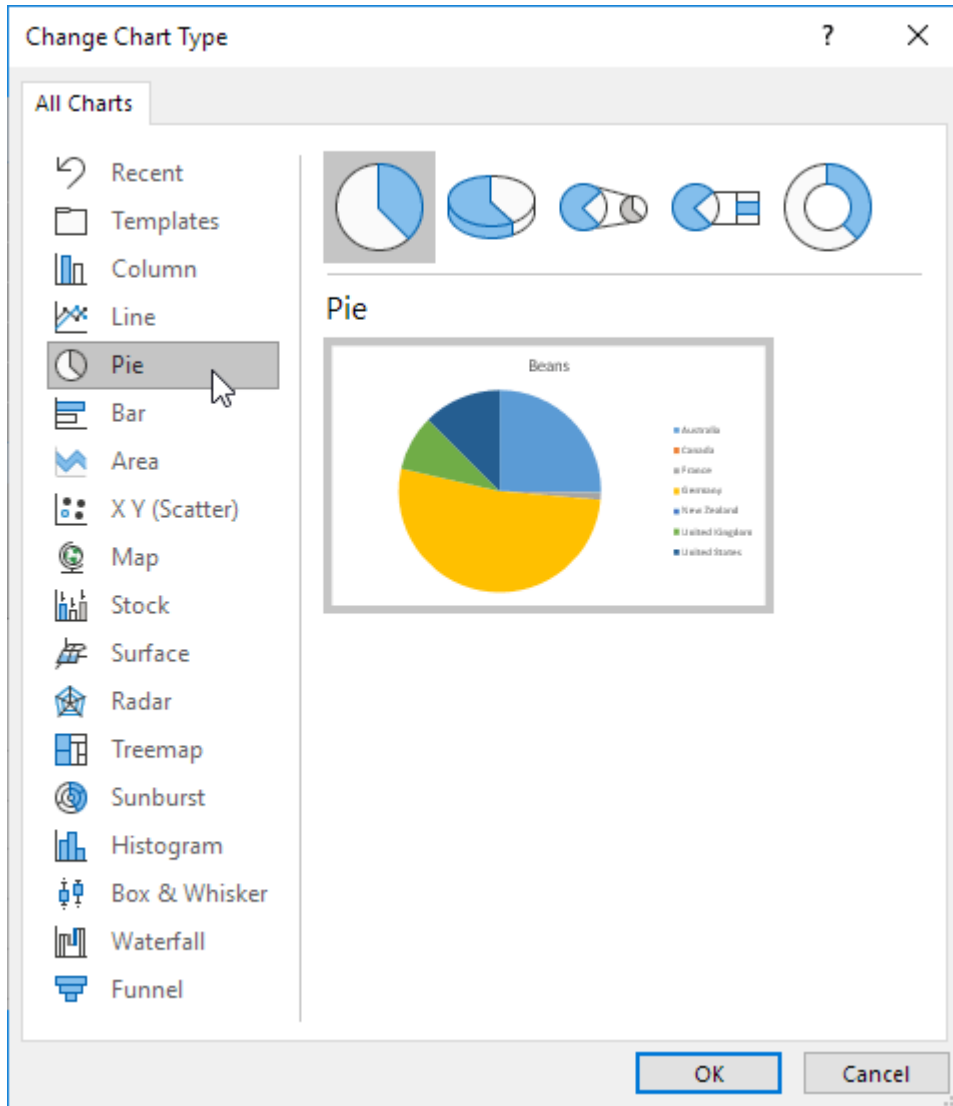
Change Chart Type

?

All Charts

Recent
Templates
Column
Line
Pie
Bar
Area
X Y (Scatter)
Map
Stock
Surface
Radar
Treemap
Sunburst
Histogram
Box & Whisker
Waterfall
Funnel

Pie

Beans

Australia
Canada
France
Germany
New Zealand
United Kingdom
United States

OK
Cancel